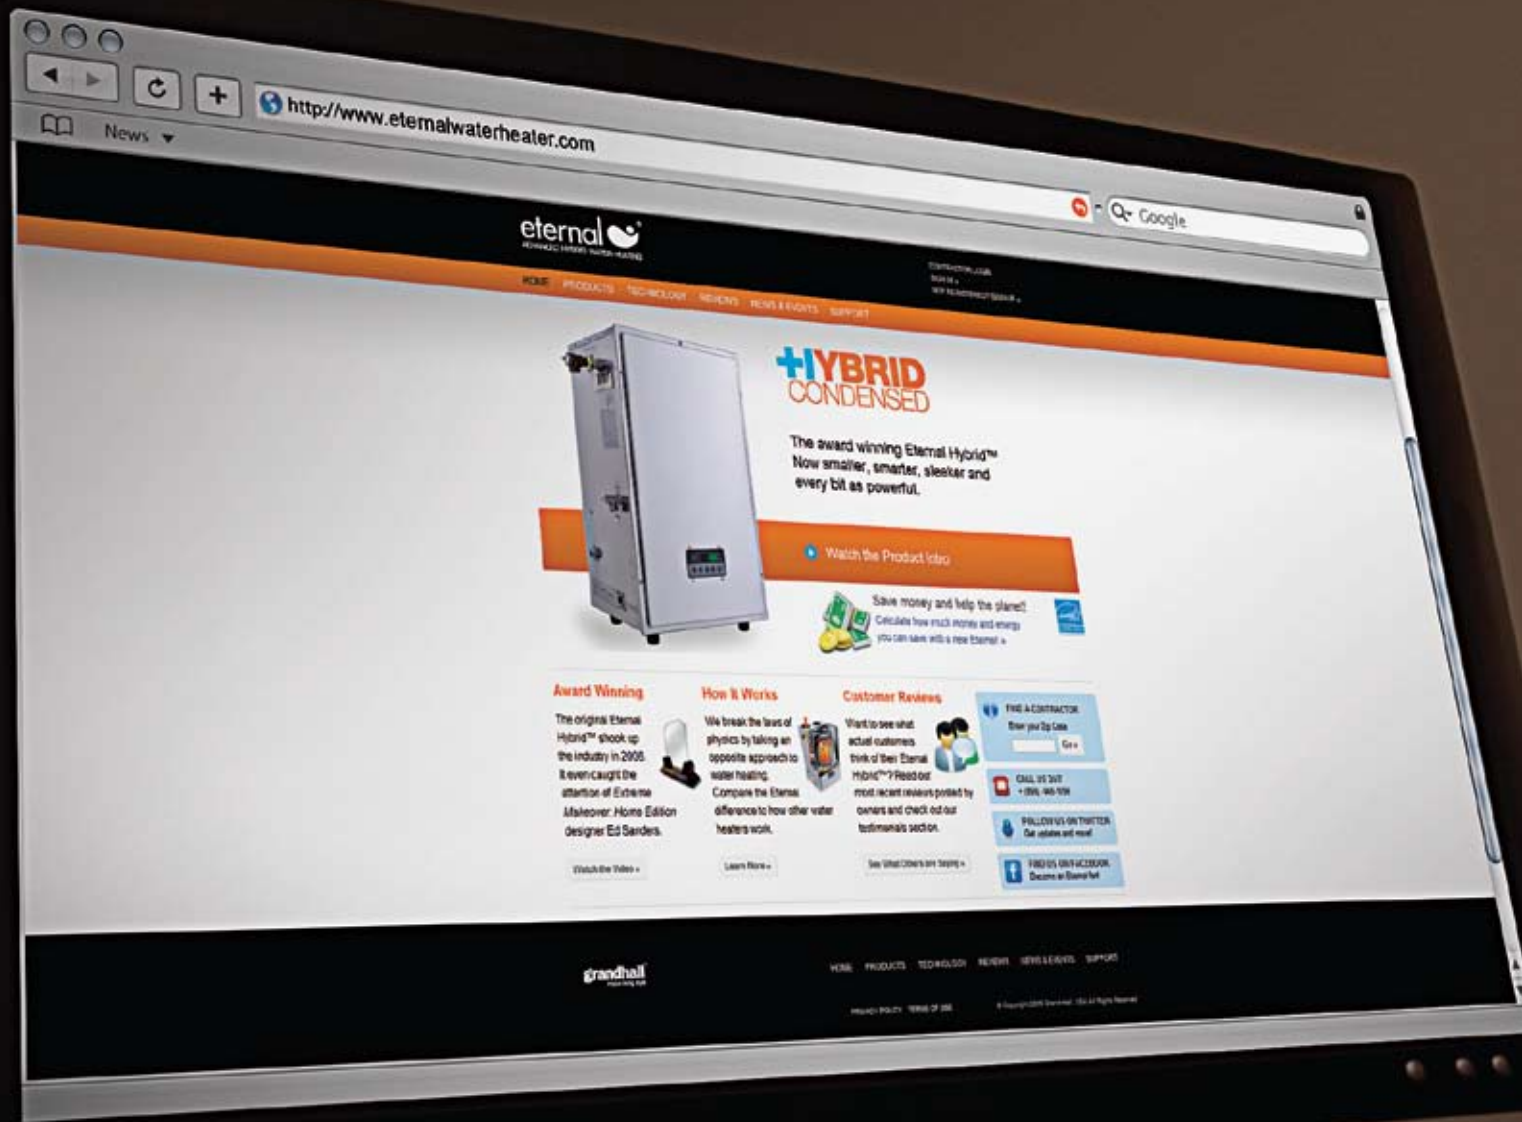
http://www.eternalwaterheater.com

News

Google

eternal
ADVANCED HYBRID WATER HEATERS

CONTRACTOR LOGIN
SIGN IN »
NEW REGISTRANT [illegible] »

HOME PRODUCTS TECHNOLOGY REVIEWS NEWS & EVENTS SUPPORT

+HYBRID CONDENSED

The award winning Eternal Hybrid™ Now smaller, smarter, sleeker and every bit as powerful.

Watch the Product Intro

Save money and help the planet!
Calculate how much money and energy you can save with a new Eternal »

Award Winning
The original Eternal Hybrid™ shook up the industry in 2006. It even caught the attention of Extreme Makeover: Home Edition designer Ed Sanders.
Watch the Video »

How It Works
We break the laws of physics by taking an opposite approach to water heating. Compare the Eternal difference to how other water heaters work.
Learn More »

Customer Reviews
Want to see what actual customers think of their Eternal Hybrid™? Read our most recent reviews posted by owners and check out our testimonials section.
See What Others are Saying »

FIND A CONTRACTOR
Enter your Zip Code
Go »

CALL US 24/7
+(866) 444-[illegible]

FOLLOW US ON TWITTER
Get updates and news!

FIND US ON FACEBOOK
Become an Eternal fan!

grandhall

HOME PRODUCTS TECHNOLOGY REVIEWS NEWS & EVENTS SUPPORT

PRIVACY POLICY TERMS OF USE

© Copyright 2009 Grandhall USA All Rights Reserved